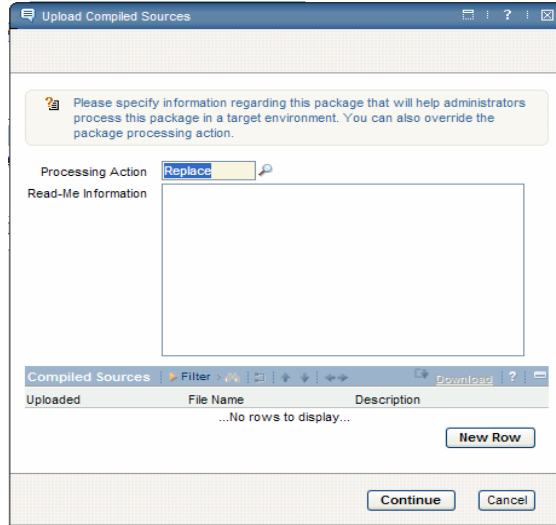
Upload Compiled Sources

Please specify information regarding this package that will help administrators process this package in a target environment. You can also override the package processing action.

Processing Action Replace

Read-Me Information

Compiled Sources | Filter | Download | ?

| Uploaded | File Name | Description |
|---|---|---|
| | ...No rows to display... | |

New Row

Continue Cancel